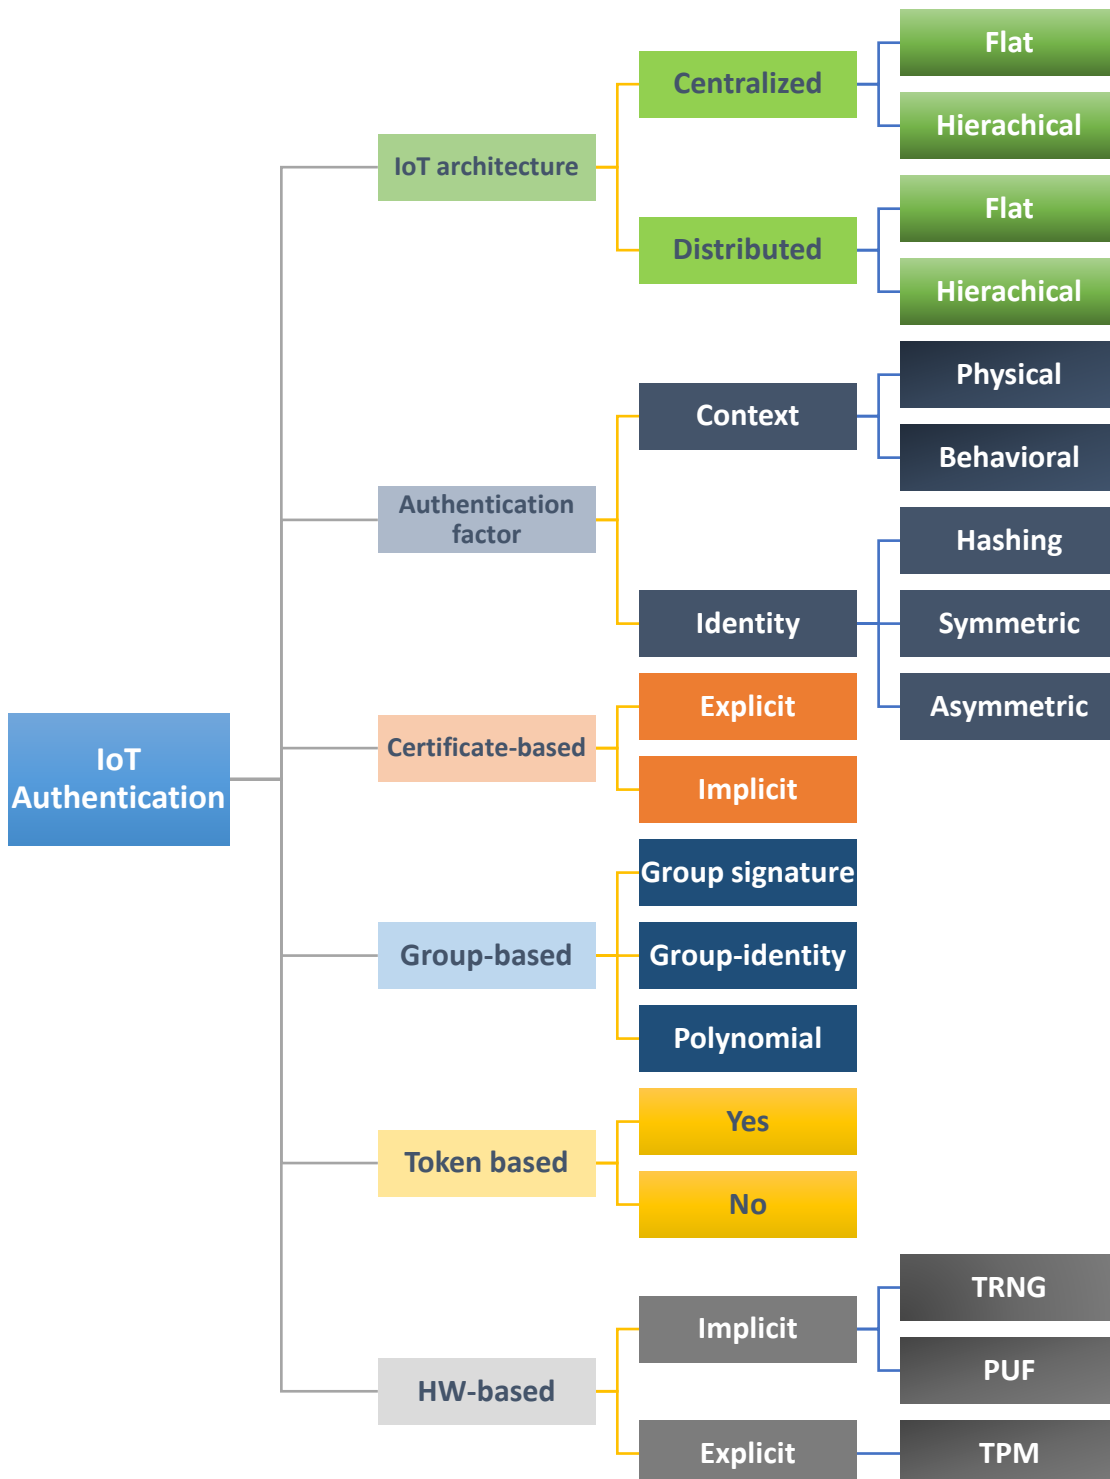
IoT Authentication

IoT architecture

Centralized

Flat

Hierachical

Distributed

Flat

Hierachical

Authentication factor

Context

Physical

Behavioral

Identity

Hashing

Symmetric

Asymmetric

Certificate-based

Explicit

Implicit

Group-based

Group signature

Group-identity

Polynomial

Token based

Yes

No

HW-based

Implicit

TRNG

PUF

Explicit

TPM